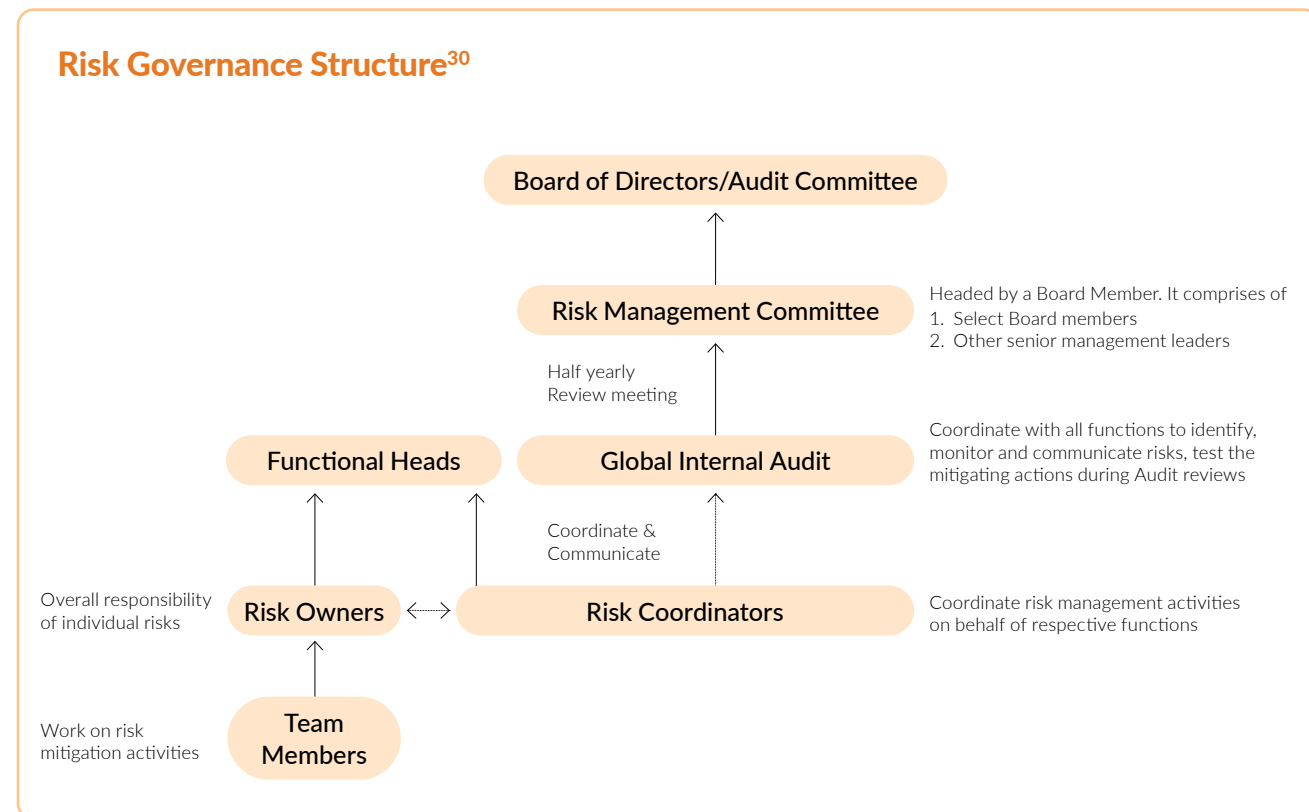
Risk Governance Structure$^{30}$

Board of Directors/Audit Committee

Risk Management Committee

Headed by a Board Member. It comprises of
1. Select Board members
2. Other senior management leaders

Half yearly
Review meeting

Functional Heads

Global Internal Audit

Coordinate with all functions to identify, monitor and communicate risks, test the mitigating actions during Audit reviews

Coordinate &
Communicate

Overall responsibility of individual risks

Risk Owners

Risk Coordinators

Coordinate risk management activities on behalf of respective functions

Work on risk mitigation activities

Team Members